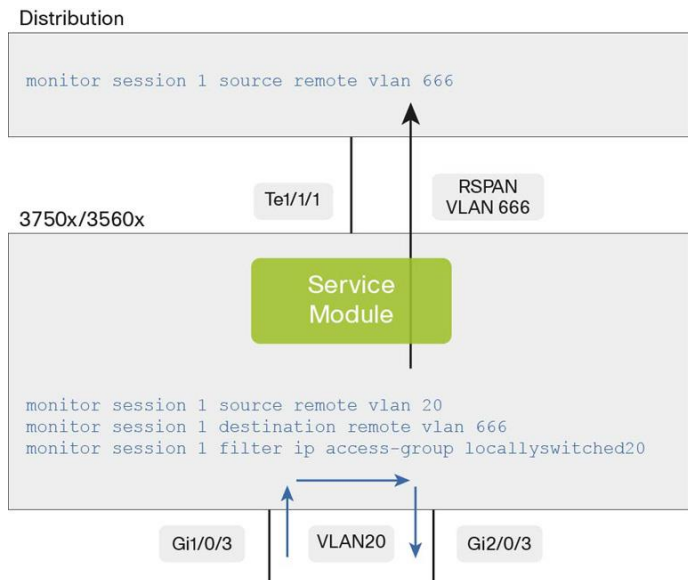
Distribution

monitor session 1 source remote vlan 666

Te1/1/1

RSPAN VLAN 666

3750x/3560x

Service Module

monitor session 1 source remote vlan 20
monitor session 1 destination remote vlan 666
monitor session 1 filter ip access-group locallyswitched20

Gi1/0/3

VLAN20

Gi2/0/3